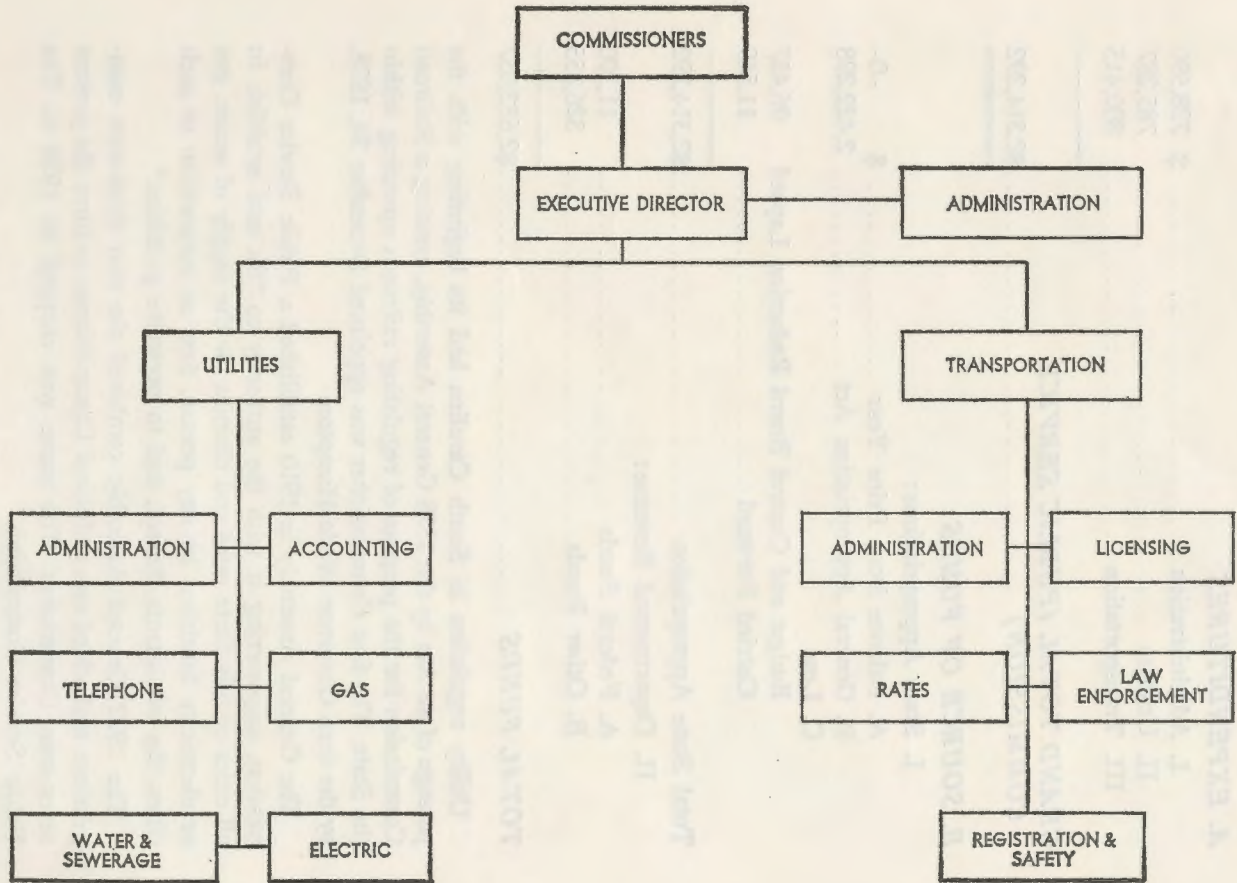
COMMISSIONERS

EXECUTIVE DIRECTOR

ADMINISTRATION

UTILITIES

TRANSPORTATION

ADMINISTRATION

ACCOUNTING

ADMINISTRATION

LICENSING

TELEPHONE

GAS

RATES

LAW ENFORCEMENT

WATER & SEWERAGE

ELECTRIC

REGISTRATION & SAFETY